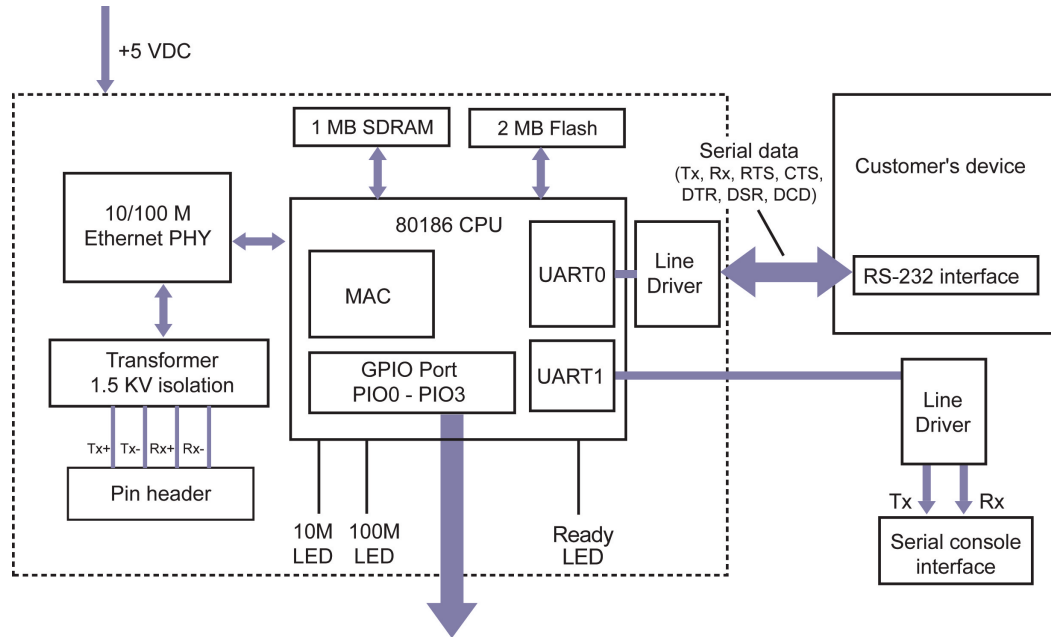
+5 VDC

1 MB SDRAM

2 MB Flash

Serial data (Tx, Rx, RTS, CTS, DTR, DSR, DCD)

Customer's device

10/100 M Ethernet PHY

80186 CPU

MAC

UART0

Line Driver

RS-232 interface

Transformer 1.5 KV isolation

GPIO Port PIO0 - PIO3

UART1

Line Driver

Tx+ Tx- Rx+ Rx-

Pin header

10M LED

100M LED

Ready LED

Tx

Rx

Serial console interface